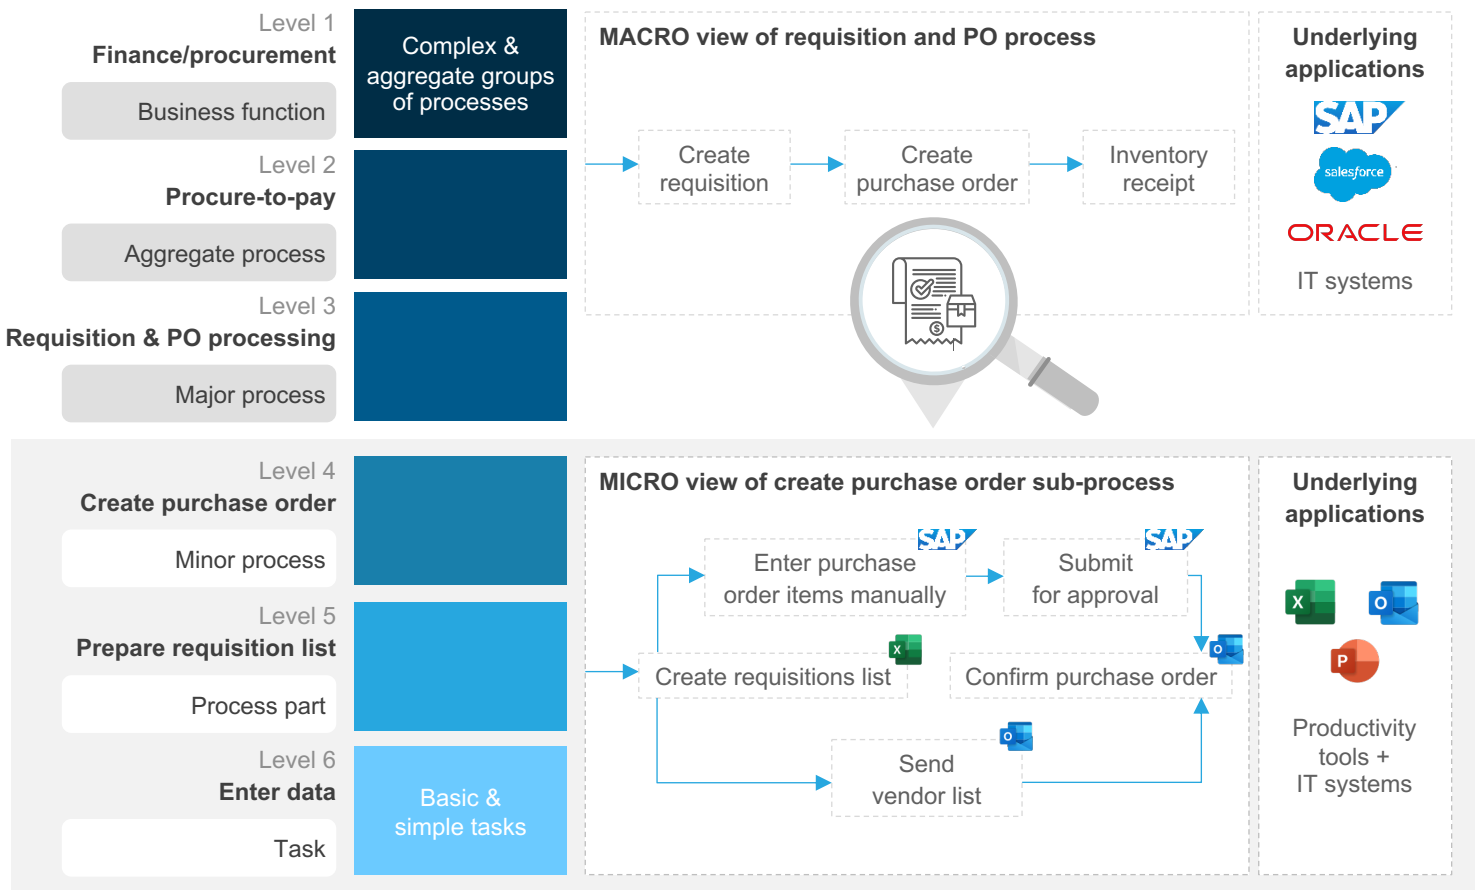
Level 1
Finance/procurement
Business function

Level 2
Procure-to-pay
Aggregate process

Level 3
Requisition & PO processing
Major process

Complex & aggregate groups of processes

MACRO view of requisition and PO process

Create requisition
Create purchase order
Inventory receipt

Underlying applications

SAP
salesforce
ORACLE
IT systems

Level 4
Create purchase order
Minor process

Level 5
Prepare requisition list
Process part

Level 6
Enter data
Task

Basic & simple tasks

MICRO view of create purchase order sub-process

SAP
Enter purchase order items manually
SAP
Submit for approval
Create requisitions list
Confirm purchase order
Send vendor list

Underlying applications

Productivity tools + IT systems